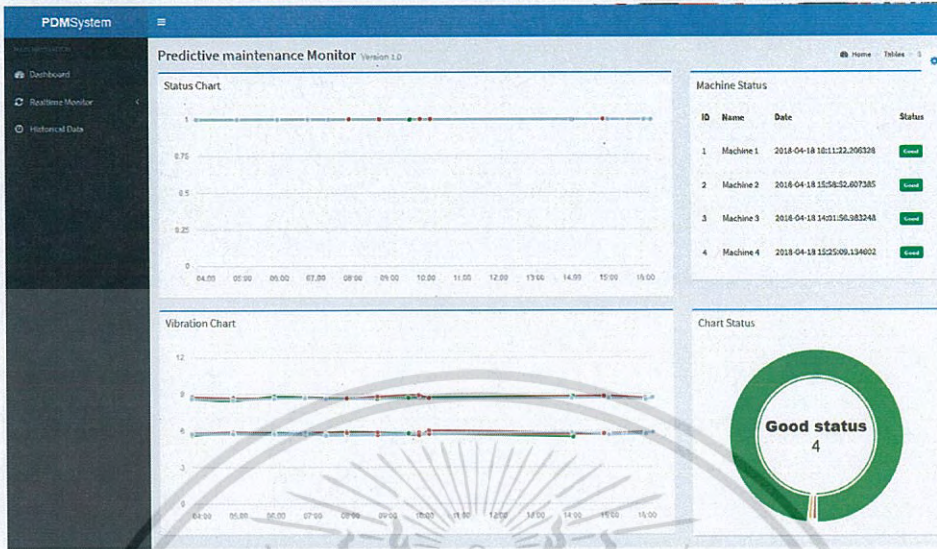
PDMSystem ≡

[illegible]

Dashboard

Realtime Monitor

Historical Data

Predictive maintenance Monitor Version 1.0

Home > Tables > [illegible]

Status Chart

1

0.75

0.5

0.25

0

04:00 05:00 06:00 07:00 08:00 09:00 10:00 11:00 12:00 13:00 14:00 15:00 16:00

Machine Status

| ID | Name | Date | Status |
|---|---|---|---|
| 1 | Machine 1 | 2018-04-18 18:11:22.208328 | Good |
| 2 | Machine 2 | 2018-04-18 15:58:52.607385 | Good |
| 3 | Machine 3 | 2018-04-18 14:01:56.983248 | Good |
| 4 | Machine 4 | 2018-04-18 15:25:09.134602 | Good |

Vibration Chart

12

9

6

3

0

04:00 05:00 06:00 07:00 08:00 09:00 10:00 11:00 12:00 13:00 14:00 15:00 16:00

Chart Status

Good status

4